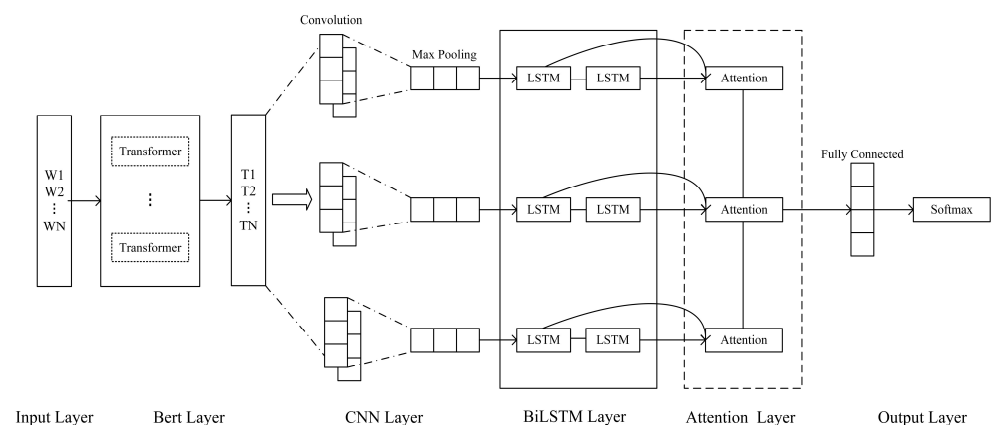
Convolution

Max Pooling

W1
W2
⋮
WN

Transformer

⋮

Transformer

T1
T2
⋮
TN

LSTM LSTM Attention

LSTM LSTM Attention

LSTM LSTM Attention

Fully Connected

Softmax

Input Layer Bert Layer CNN Layer BiLSTM Layer Attention Layer Output Layer